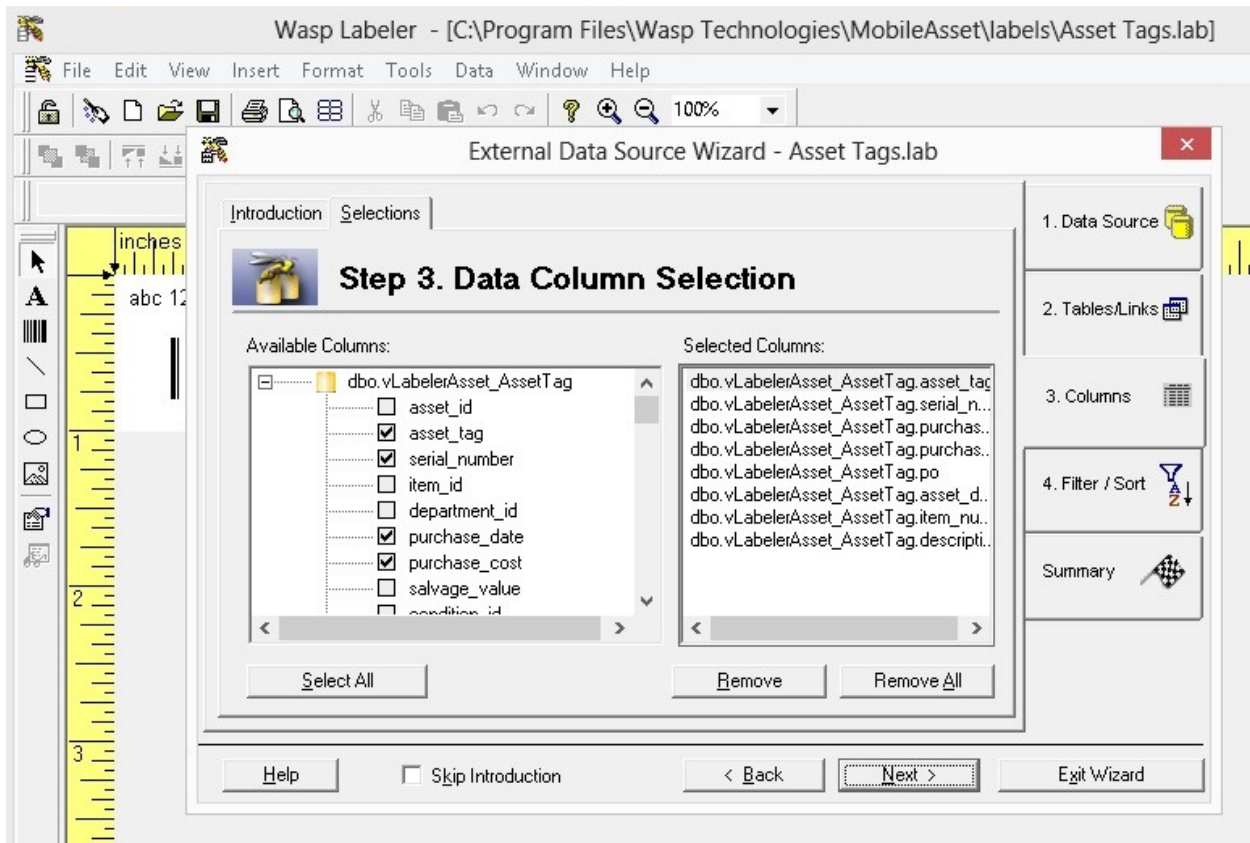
Wasp Labeler - [C:\Program Files\Wasp Technologies\MobileAsset\labels\Asset Tags.lab]

File Edit View Insert Format Tools Data Window Help

100%

External Data Source Wizard - Asset Tags.lab

inches

abc 12

1

2

3

Introduction Selections

Step 3. Data Column Selection

Available Columns:

dbo.vLabelerAsset_AssetTag
asset_id
asset_tag
serial_number
item_id
department_id
purchase_date
purchase_cost
salvage_value
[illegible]

Selected Columns:

dbo.vLabelerAsset_AssetTag.asset_tag
dbo.vLabelerAsset_AssetTag.serial_n...
dbo.vLabelerAsset_AssetTag.purchas...
dbo.vLabelerAsset_AssetTag.purchas...
dbo.vLabelerAsset_AssetTag.po
dbo.vLabelerAsset_AssetTag.asset_d...
dbo.vLabelerAsset_AssetTag.item_nu...
dbo.vLabelerAsset_AssetTag.descripti...

Select All

Remove

Remove All

1. Data Source

2. Tables/Links

3. Columns

4. Filter / Sort

Summary

Help

Skip Introduction

< Back

Next >

Exit Wizard